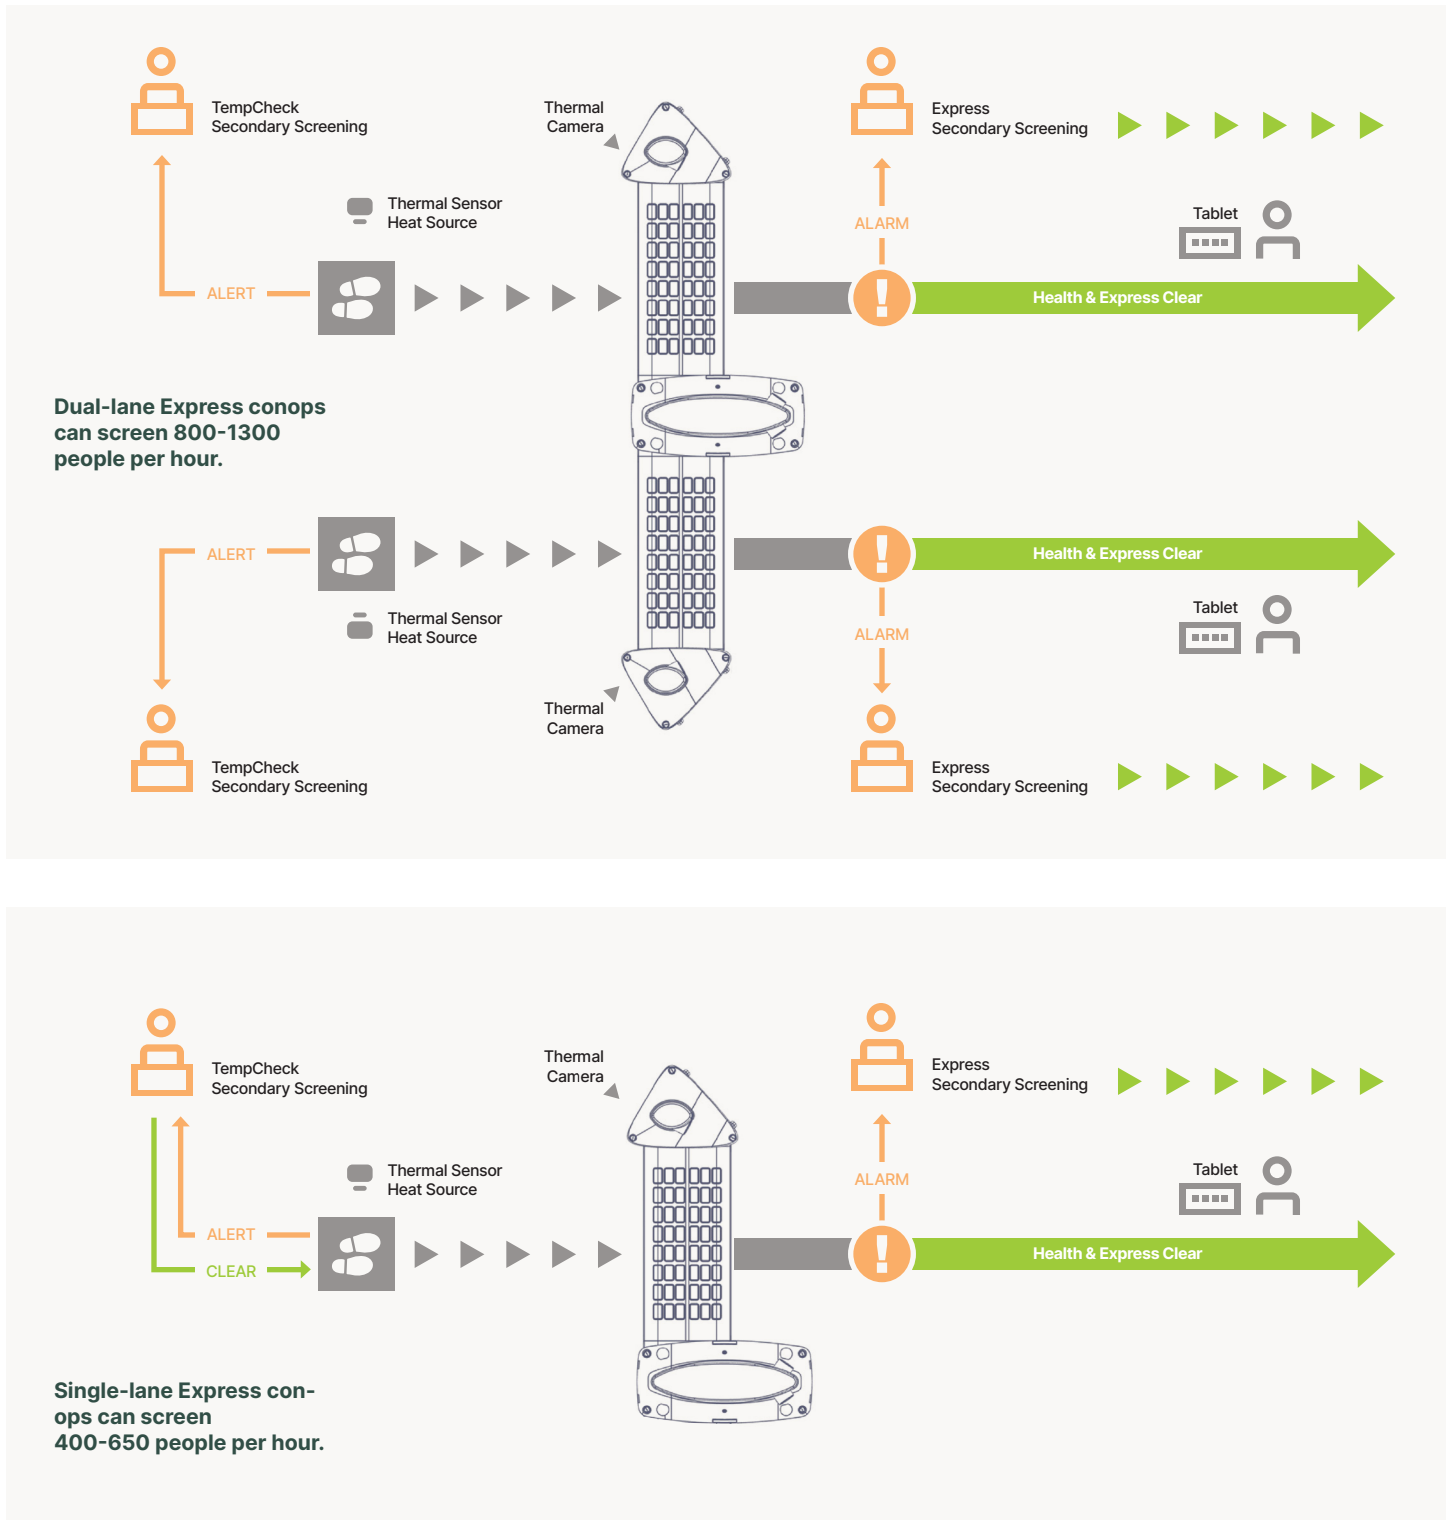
TempCheck
Secondary Screening

Thermal Camera

Express
Secondary Screening

Thermal Sensor
Heat Source

ALARM

Tablet

ALERT

Health & Express Clear

Dual-lane Express conops can screen 800-1300 people per hour.

ALERT

Health & Express Clear

Thermal Sensor
Heat Source

ALARM

Tablet

Thermal Camera

TempCheck
Secondary Screening

Express
Secondary Screening

TempCheck
Secondary Screening

Thermal Camera

Express
Secondary Screening

Thermal Sensor
Heat Source

ALARM

Tablet

ALERT

CLEAR

Health & Express Clear

Single-lane Express conops can screen
400-650 people per hour.